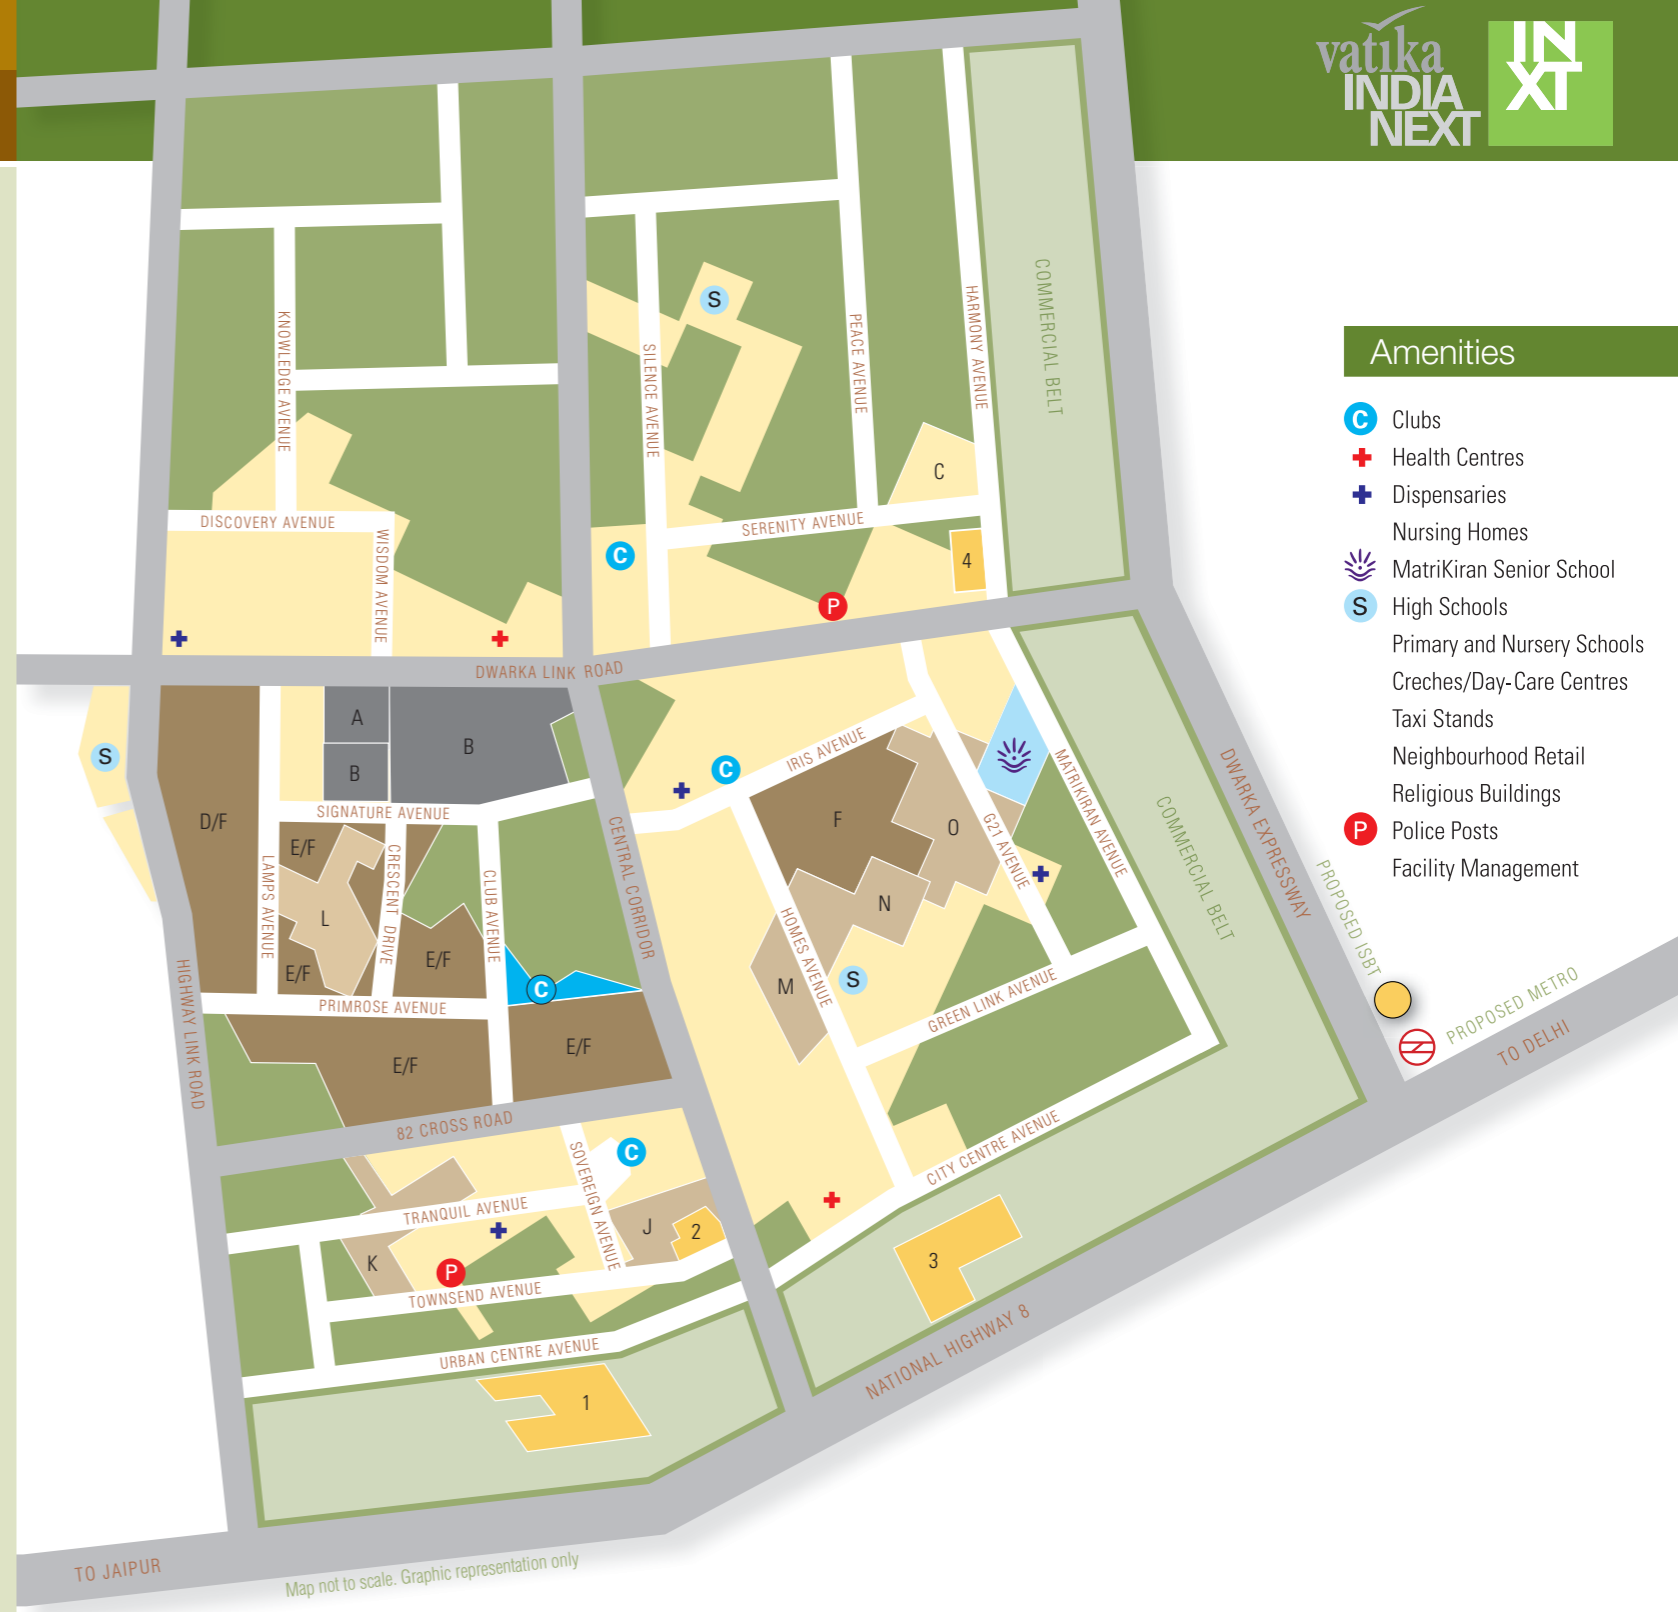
vatika INDIA NEXT

IN XT

Amenities

C Clubs
Health Centres
Dispensaries
Nursing Homes
MatriKiran Senior School
S High Schools
Primary and Nursery Schools
Creches/Day-Care Centres
Taxi Stands
Neighbourhood Retail
Religious Buildings
P Police Posts
Facility Management

KNOWLEDGE AVENUE
SILENCE AVENUE
S
PEACE AVENUE
HARMONY AVENUE
COMMERCIAL BELT
C
DISCOVERY AVENUE
WISDOM AVENUE
C
SERENITY AVENUE
4
P
DWARKA LINK ROAD
S
A
B
B
D/F
SIGNATURE AVENUE
C
IRIS AVENUE
F
O
MATRIKIRAN AVENUE
G21 AVENUE
COMMERCIAL BELT
DWARKA EXPRESSWAY
PROPOSED ISBT
E/F
L
CRESCENT DRIVE
LAMPS AVENUE
E/F
E/F
CLUB AVENUE
C
CENTRAL CORRIDOR
N
HOMES AVENUE
M
S
GREEN LINK AVENUE
PRIMROSE AVENUE
E/F
E/F
HIGHWAY LINK ROAD
PROPOSED METRO
TO DELHI
82 CROSS ROAD
C
SOVEREIGN AVENUE
TRANQUIL AVENUE
J
2
K
P
TOWNSEND AVENUE
CITY CENTRE AVENUE
3
URBAN CENTRE AVENUE
1
NATIONAL HIGHWAY 8
TO JAIPUR
Map not to scale. Graphic representation only